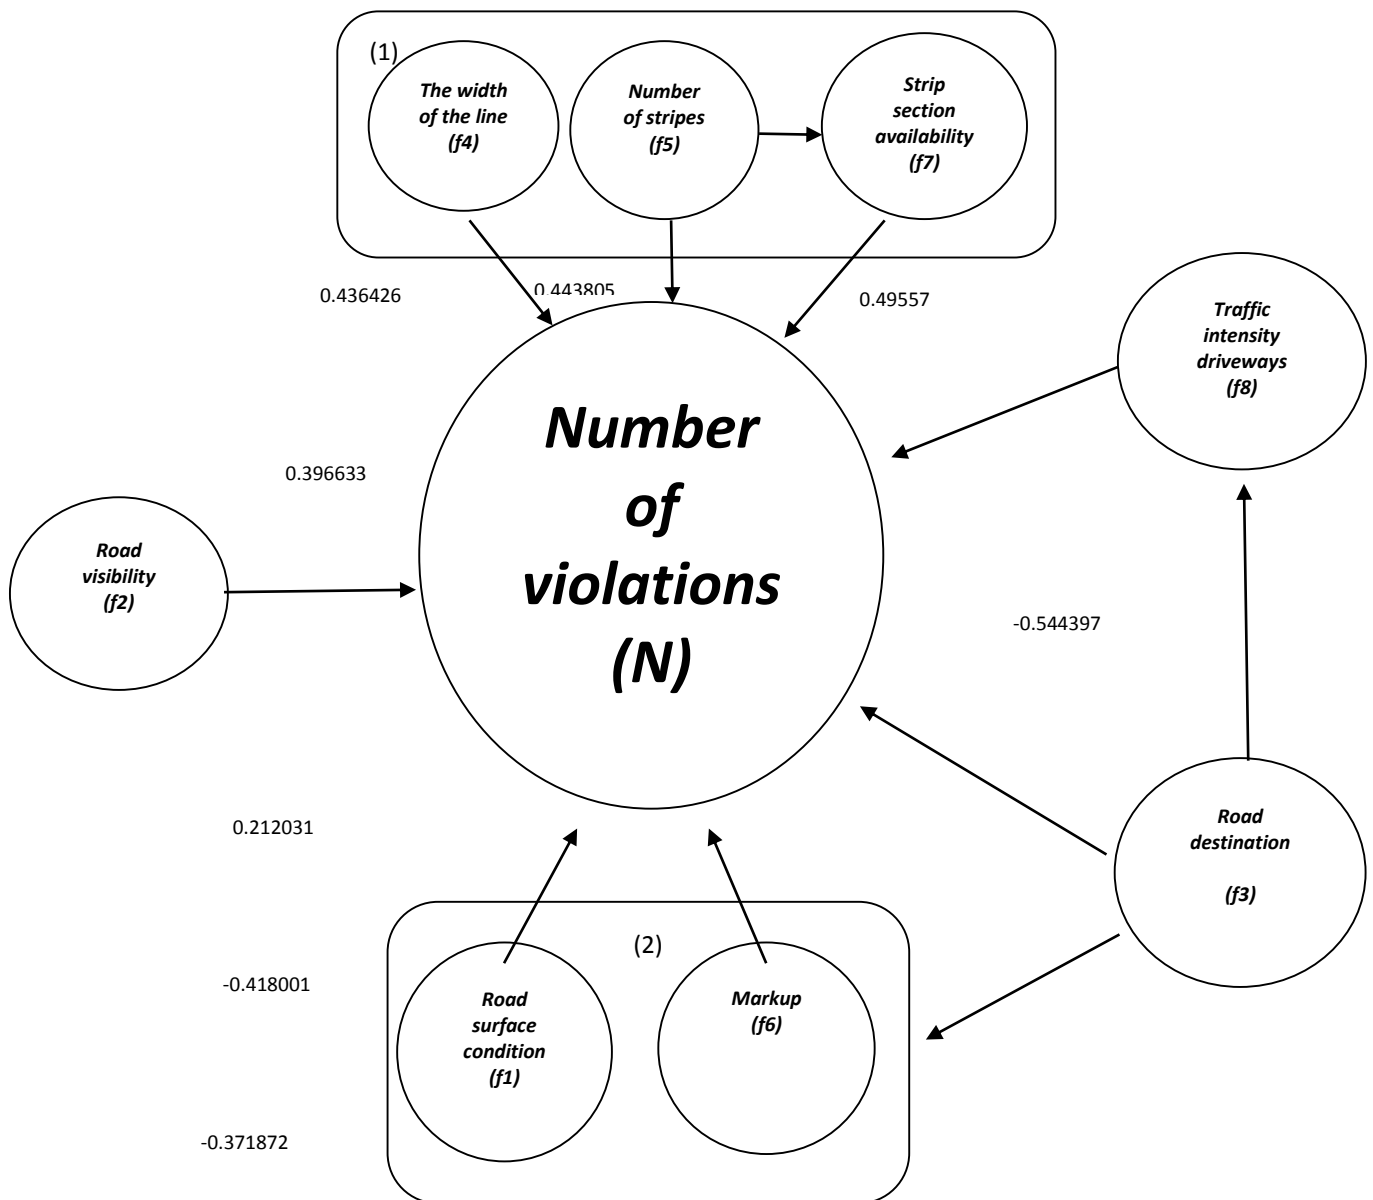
(1)

The width of the line (f4)

Number of stripes (f5)

Strip section availability (f7)

0.436426

0.443805

0.49557

Traffic intensity driveways (f8)

Number of violations (N)

0.396633

Road visibility (f2)

-0.544397

0.212031

Road destination

(f3)

(2)

-0.418001

Road surface condition (f1)

Markup (f6)

-0.371872